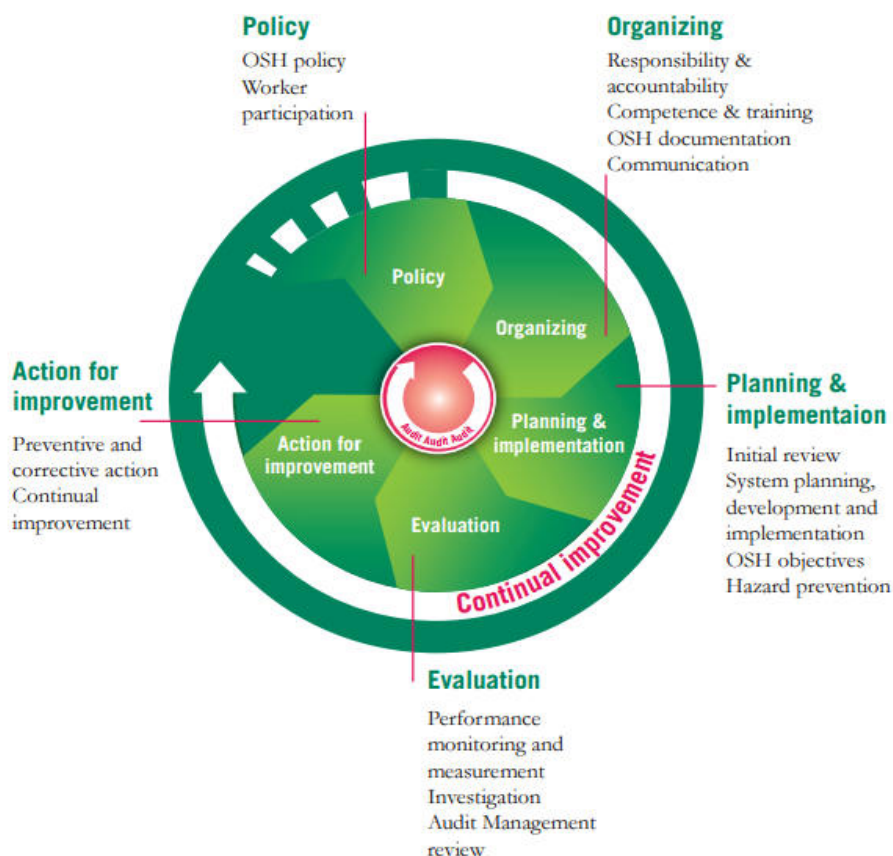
Policy
OSH policy
Worker participation

Organizing
Responsibility & accountability
Competence & training
OSH documentation
Communication

Action for improvement
Preventive and corrective action
Continual improvement

Policy

Organizing

Audit Audit Audit

Planning & implementation

Action for improvement

Evaluation

Continual improvement

Planning & implementaion
Initial review
System planning, development and implementation
OSH objectives
Hazard prevention

Evaluation
Performance monitoring and measurement
Investigation
Audit Management review